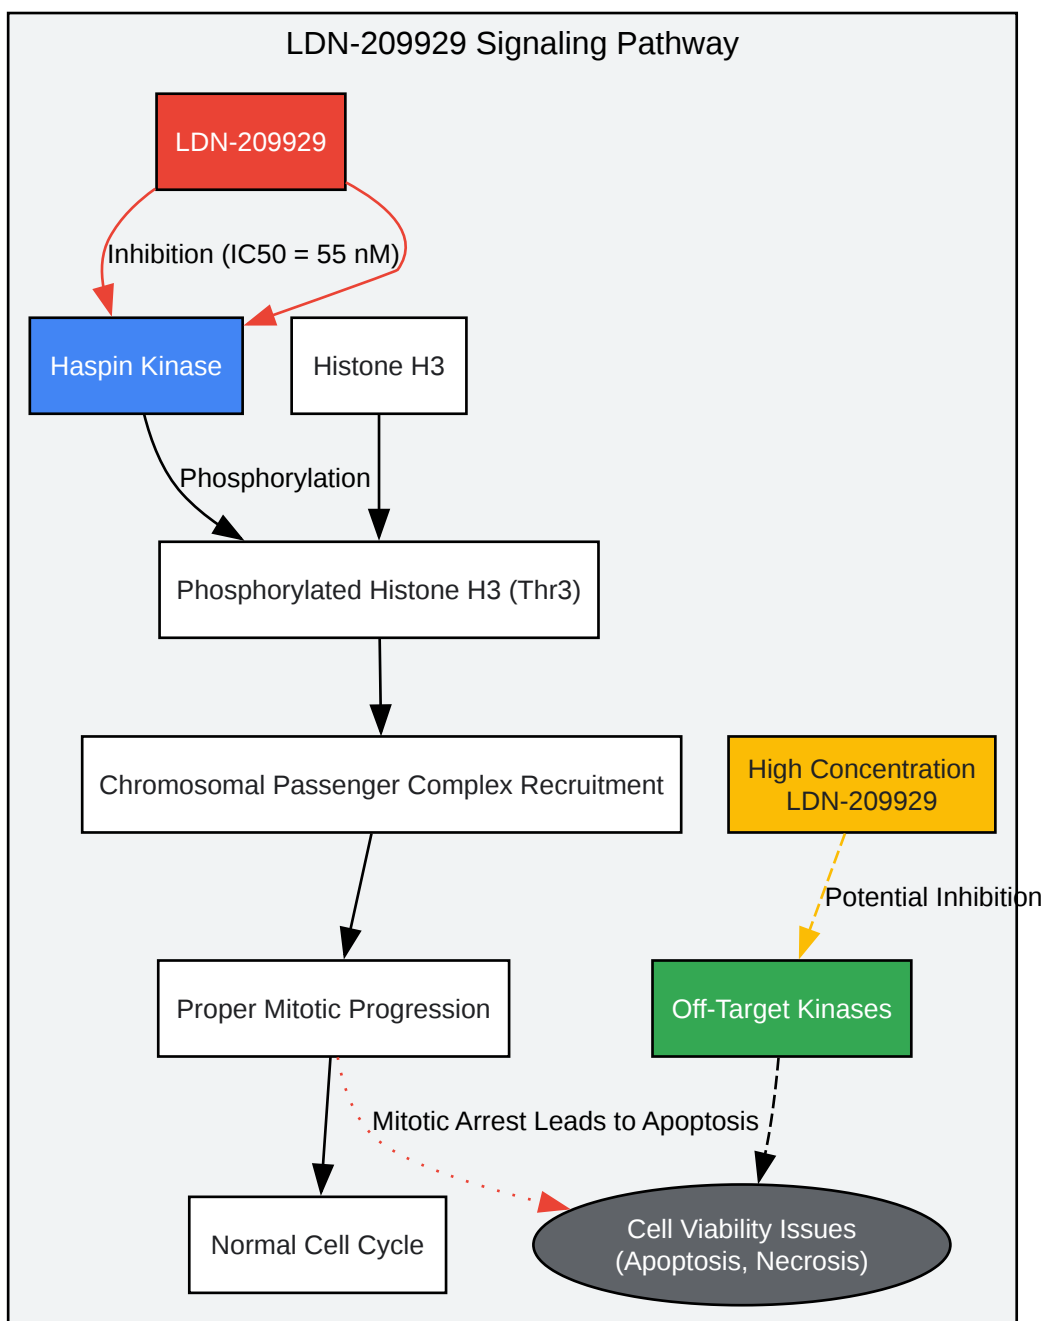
LDN-209929 Signaling Pathway

LDN-209929

Inhibition (IC50 = 55 nM)

Haspin Kinase

Histone H3

Phosphorylation

Phosphorylated Histone H3 (Thr3)

Chromosomal Passenger Complex Recruitment

High Concentration LDN-209929

Potential Inhibition

Proper Mitotic Progression

Off-Target Kinases

Mitotic Arrest Leads to Apoptosis

Normal Cell Cycle

Cell Viability Issues (Apoptosis, Necrosis)